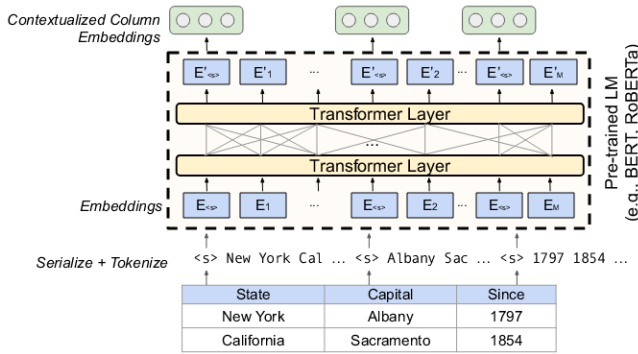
Contextualized Column Embeddings

$E'_{<s>}$ $E'_1$ ... $E'_{<s>}$ $E'_2$ ... $E'_{<s>}$ $E'_M$

Transformer Layer

...

Transformer Layer

Embeddings $E_{<s>}$ $E_1$ ... $E_{<s>}$ $E_2$ ... $E_{<s>}$ $E_M$

Pre-trained LM (e.g., BERT, RoBERTa)

Serialize + Tokenize <s> New York Cal ... <s> Albany Sac ... <s> 1797 1854 ...

| State | Capital | Since |
|---|---|---|
| New York | Albany | 1797 |
| California | Sacramento | 1854 |